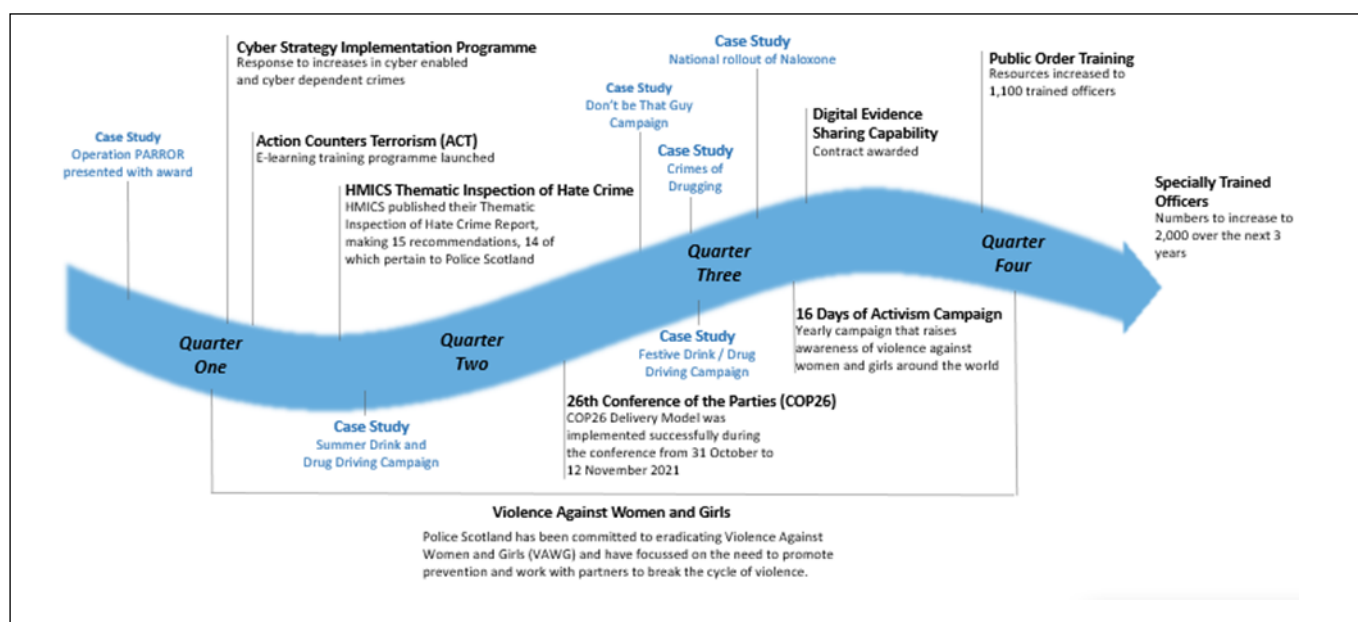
Case Study
Operation PARROR presented with award

Cyber Strategy Implementation Programme
Response to increases in cyber enabled and cyber dependent crimes

Action Counters Terrorism (ACT)
E-learning training programme launched

HMICS Thematic Inspection of Hate Crime
HMICS published their Thematic Inspection of Hate Crime Report, making 15 recommendations, 14 of which pertain to Police Scotland

Case Study
Don't be That Guy Campaign

Case Study
National rollout of Naloxone

Case Study
Crimes of Drugging

Digital Evidence Sharing Capability
Contract awarded

Public Order Training
Resources increased to 1,100 trained officers

Specially Trained Officers
Numbers to increase to 2,000 over the next 3 years

Quarter One

Quarter Two

Quarter Three

Quarter Four

Case Study
Summer Drink and Drug Driving Campaign

26th Conference of the Parties (COP26)
COP26 Delivery Model was implemented successfully during the conference from 31 October to 12 November 2021

Case Study
Festive Drink / Drug Driving Campaign

16 Days of Activism Campaign
Yearly campaign that raises awareness of violence against women and girls around the world

Violence Against Women and Girls
Police Scotland has been committed to eradicating Violence Against Women and Girls (VAWG) and have focussed on the need to promote prevention and work with partners to break the cycle of violence.